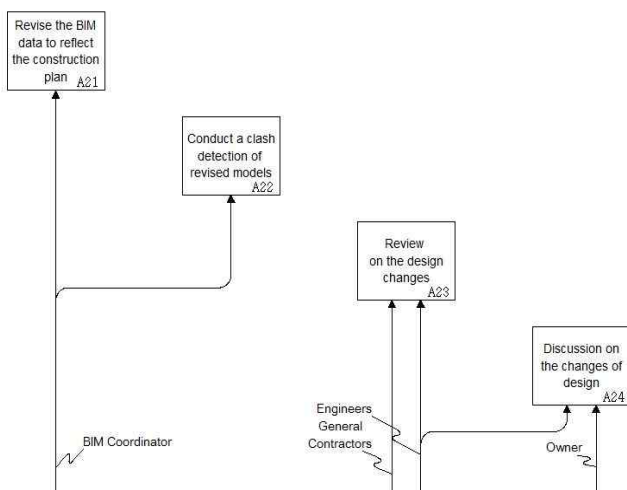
Revise the BIM data to reflect the construction plan
A21

Conduct a clash detection of revised models
A22

Review on the design changes
A23

Discussion on the changes of design
A24

BIM Coordinator

Engineers
General Contractors

Owner